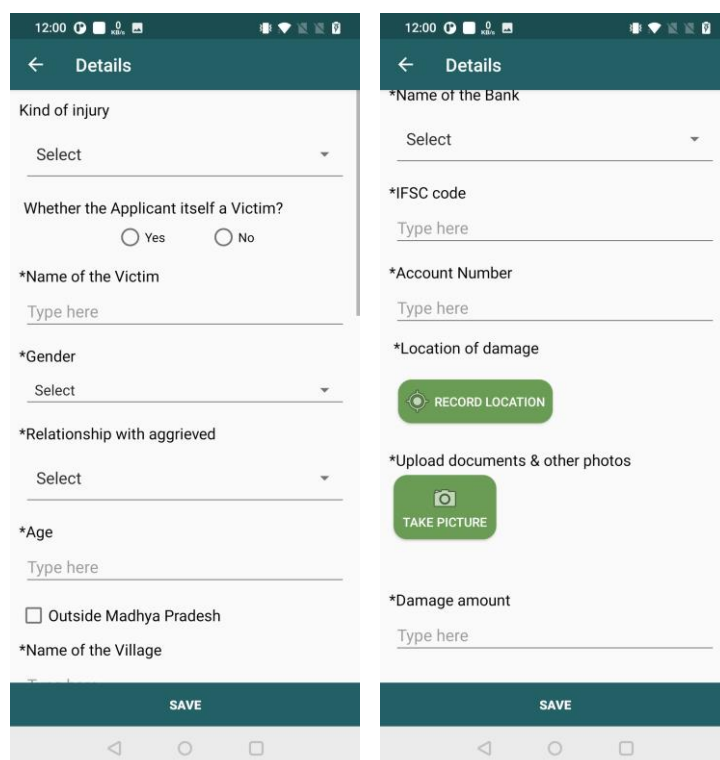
12:00 0 KB/s

Details

Kind of injury

Select

Whether the Applicant itself a Victim?

Yes No

*Name of the Victim

Type here

*Gender

Select

*Relationship with aggrieved

Select

*Age

Type here

Outside Madhya Pradesh

*Name of the Village

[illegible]

SAVE

12:00 0 KB/s

Details

*Name of the Bank

Select

*IFSC code

Type here

*Account Number

Type here

*Location of damage

RECORD LOCATION

*Upload documents & other photos

TAKE PICTURE

*Damage amount

Type here

SAVE